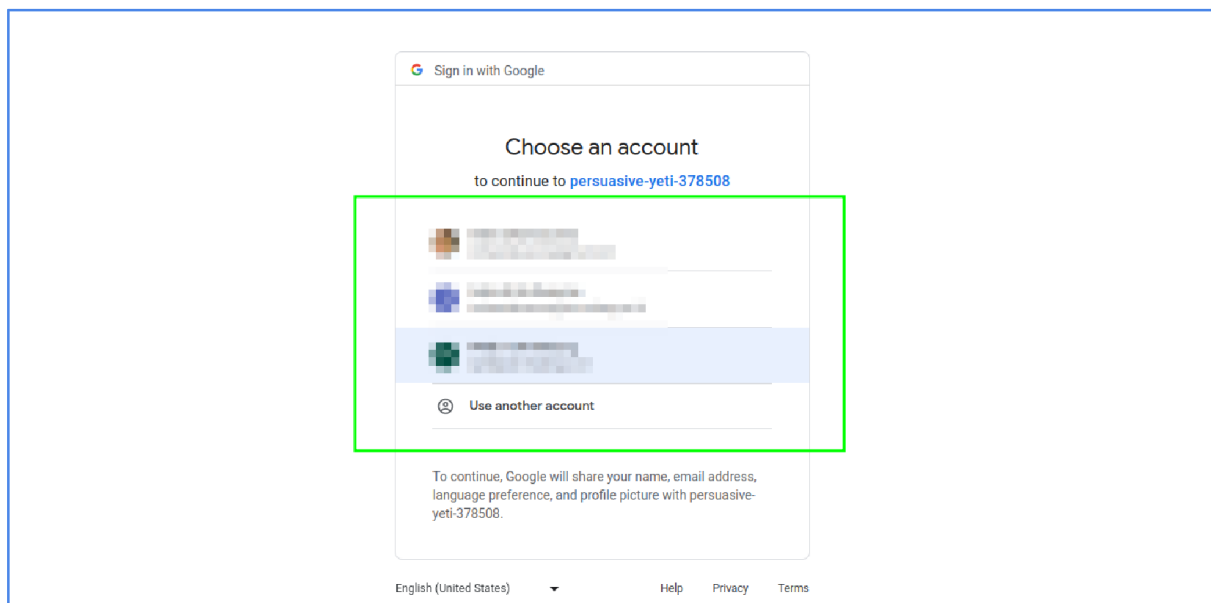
G Sign in with Google

Choose an account

to continue to persuasive-yeti-378508

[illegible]
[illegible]

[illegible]
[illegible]

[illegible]
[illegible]

Use another account

To continue, Google will share your name, email address, language preference, and profile picture with persuasive-yeti-378508.

English (United States)

Help Privacy Terms